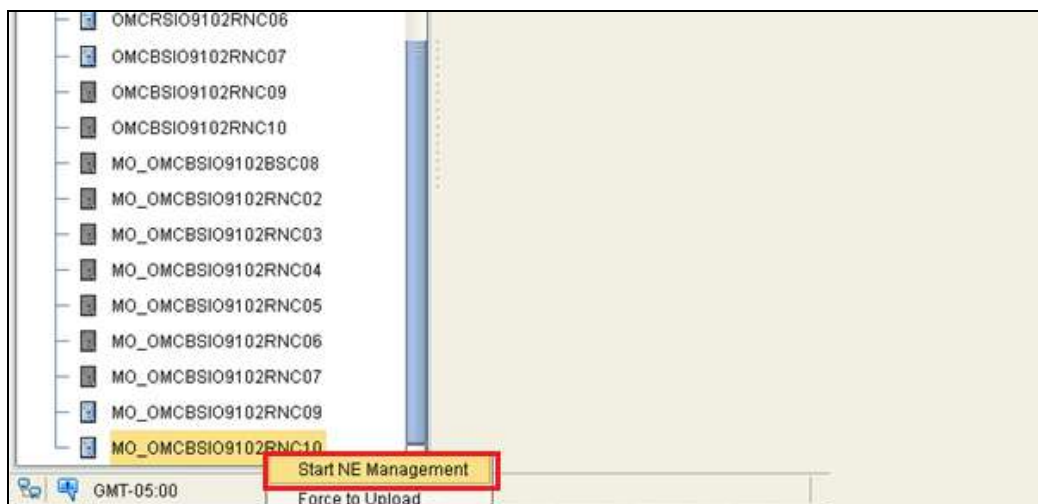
OMCRSIO9102RNC06
OMCBSIO9102RNC07
OMCBSIO9102RNC09
OMCBSIO9102RNC10
MO_OMCBSIO9102BSC08
MO_OMCBSIO9102RNC02
MO_OMCBSIO9102RNC03
MO_OMCBSIO9102RNC04
MO_OMCBSIO9102RNC05
MO_OMCBSIO9102RNC06
MO_OMCBSIO9102RNC07
MO_OMCBSIO9102RNC09
MO_OMCBSIO9102RNC10
Start NE Management
Force to Upload
GMT-05:00